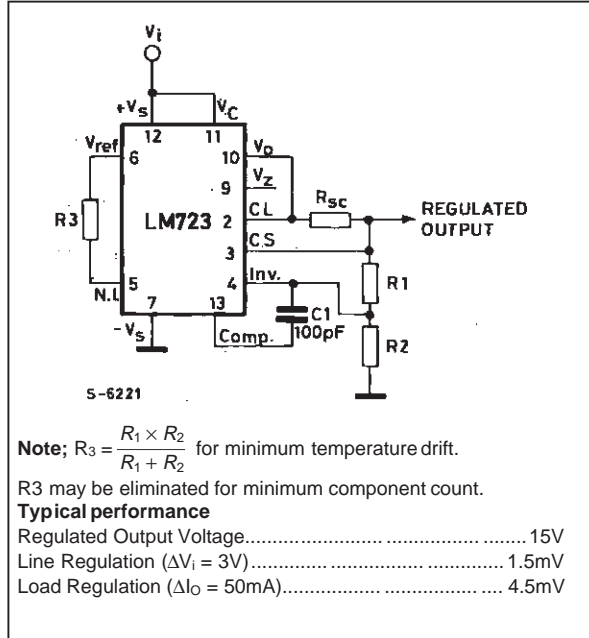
$V_i$

$+V_s$ 12 11 $V_C$

$V_{ref}$ 6 10 $V_o$

9 $V_z$

R3 LM723 2 CL $R_{sc}$ REGULATED OUTPUT

3 C.S

N.I. 5 4 Inv. R1

7 13 C1 100pF

$-V_s$ Comp. R2

S-6221

**Note;** $R_3 = \frac{R_1 \times R_2}{R_1 + R_2}$ for minimum temperature drift.

R3 may be eliminated for minimum component count.

**Typical performance**

Regulated Output Voltage.......................................................15V

Line Regulation ($\Delta V_i$ = 3V)............................................1.5mV

Load Regulation ($\Delta I_O$ = 50mA)......................................4.5mV